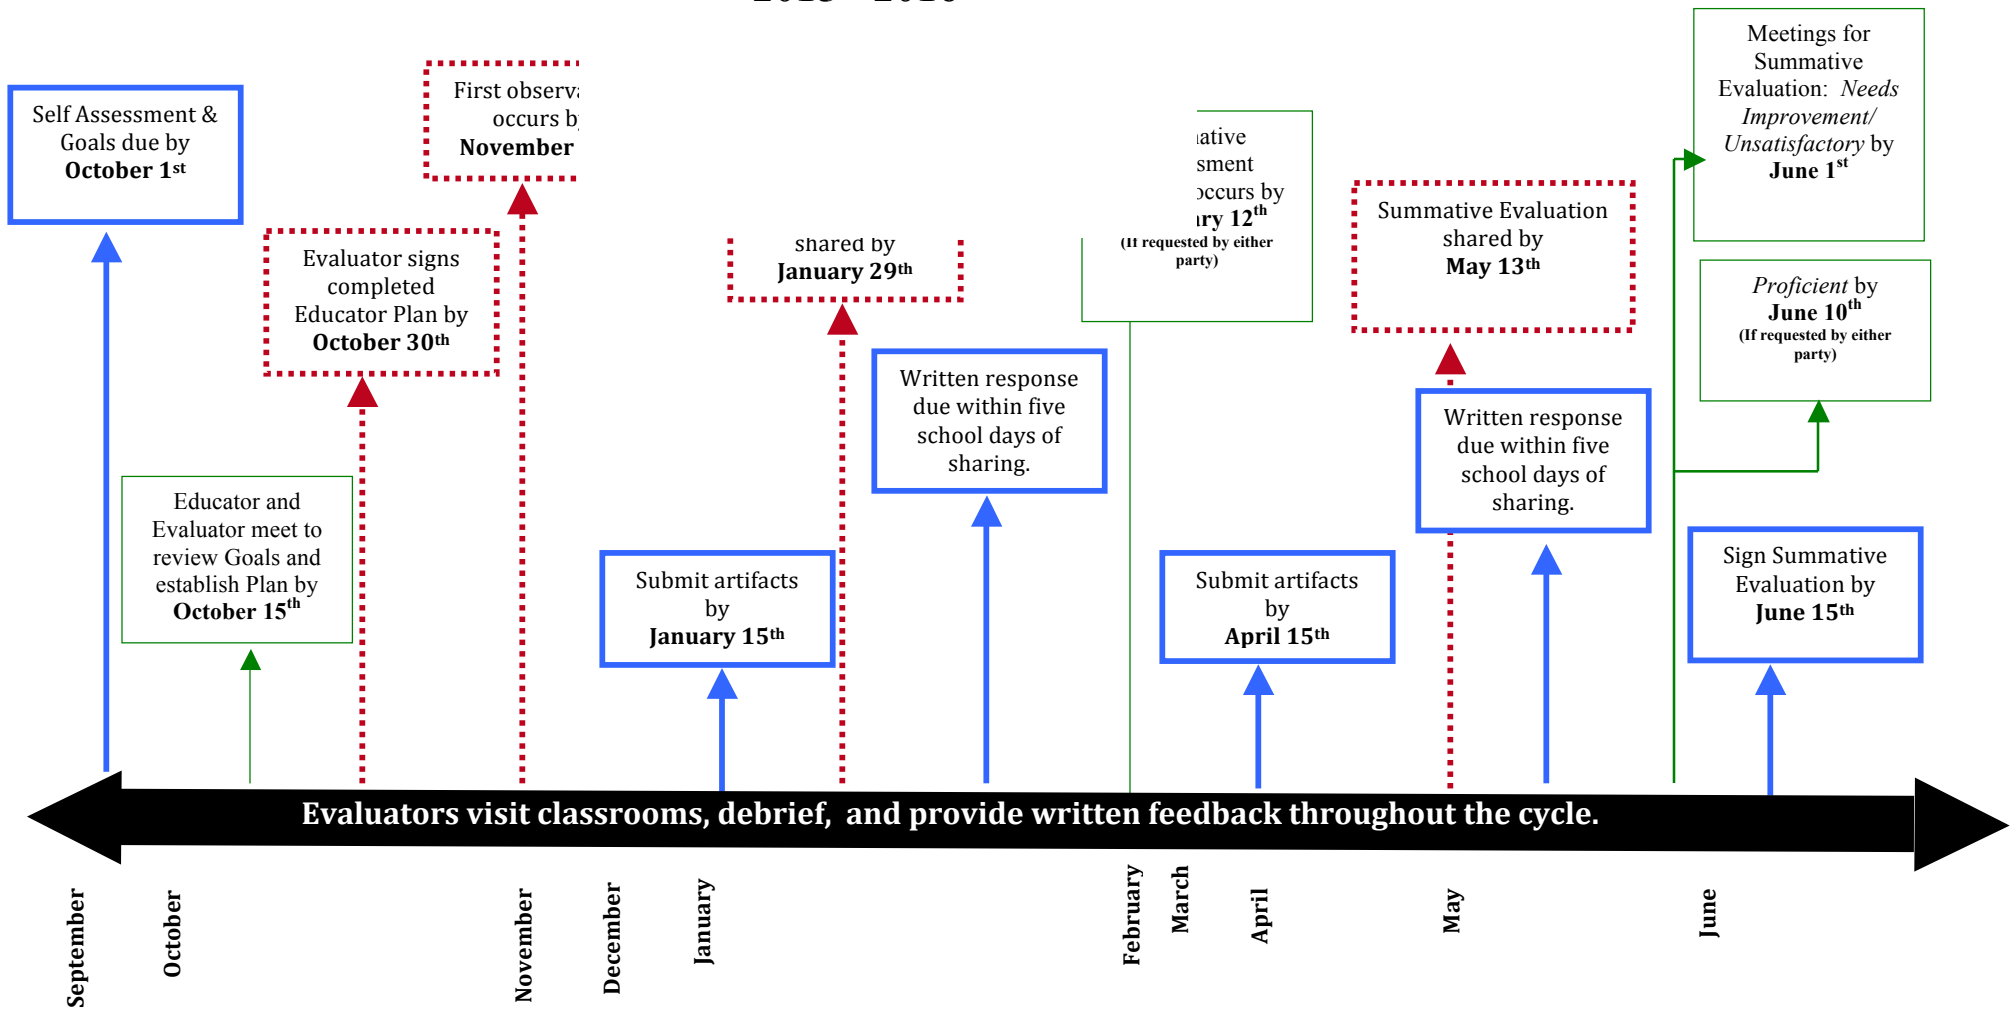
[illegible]

Self Assessment & Goals due by **October 1st**

First observa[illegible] occurs b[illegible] **November** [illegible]

Evaluator signs completed Educator Plan by **October 30th**

Educator and Evaluator meet to review Goals and establish Plan by **October 15th**

shared by **January 29th**

Submit artifacts by **January 15th**

Written response due within five school days of sharing.

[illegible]ative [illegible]sment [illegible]ccurs by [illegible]ry 12th (If requested by either party)

Submit artifacts by **April 15th**

Summative Evaluation shared by **May 13th**

Written response due within five school days of sharing.

Meetings for Summative Evaluation: *Needs Improvement/ Unsatisfactory* by **June 1st**

*Proficient* by **June 10th** (If requested by either party)

Sign Summative Evaluation by **June 15th**

**Evaluators visit classrooms, debrief, and provide written feedback throughout the cycle.**

September

October

November

December

January

February

March

April

May

June